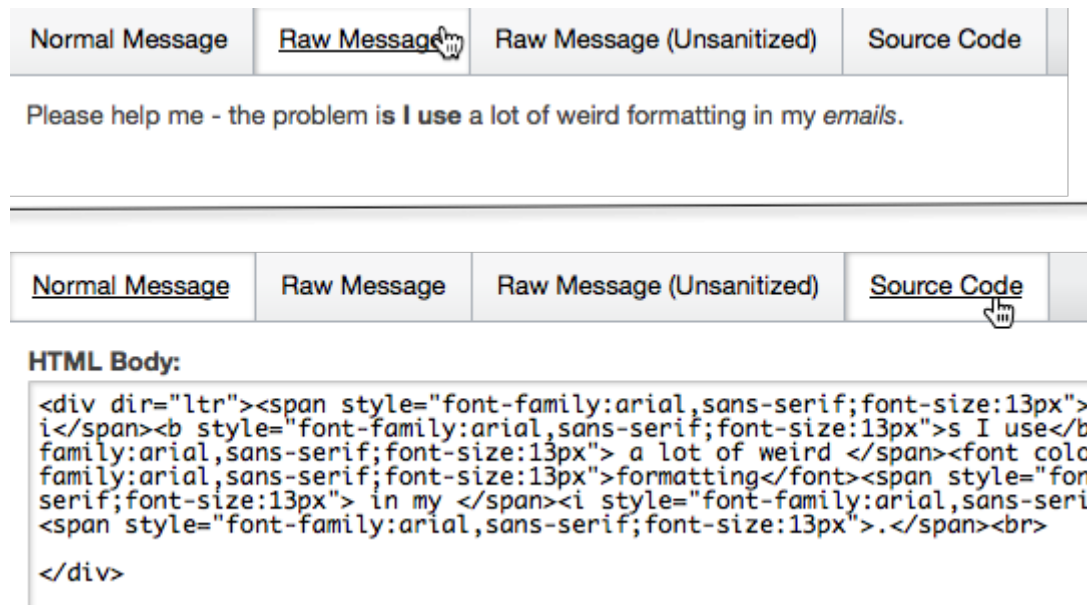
Normal Message | Raw Message | Raw Message (Unsanitized) | Source Code

Please help me - the problem is I use a lot of weird formatting in my emails.

Normal Message | Raw Message | Raw Message (Unsanitized) | Source Code

HTML Body:

<div dir="ltr"><span style="font-family:arial,sans-serif;font-size:13px">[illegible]
i</span><b style="font-family:arial,sans-serif;font-size:13px">s I use</b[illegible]
family:arial,sans-serif;font-size:13px"> a lot of weird </span><font colo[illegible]
family:arial,sans-serif;font-size:13px">formatting</font><span style="fon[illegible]
serif;font-size:13px"> in my </span><i style="font-family:arial,sans-seri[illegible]
<span style="font-family:arial,sans-serif;font-size:13px">.</span><br>

</div>